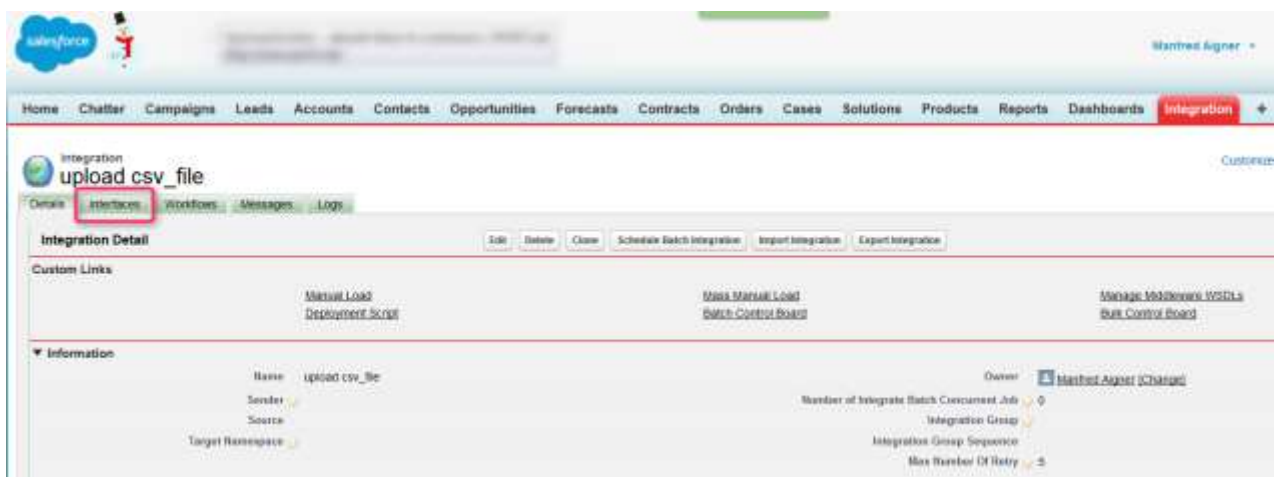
salesforce

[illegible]

Manfred Aigner ▾

Home Chatter Campaigns Leads Accounts Contacts Opportunities Forecasts Contracts Orders Cases Solutions Products Reports Dashboards Integration +

Integration
upload csv_file

Customize

Details Interfaces Workflows Messages Logs

Integration Detail

Edit Delete Clone Schedule Batch Integration Import Integration Export Integration

Custom Links

Manual Load
Deployment Script

Mass Manual Load
Batch Control Board

Manage Middleware WSDLs
Bulk Control Board

▼ Information

Name upload csv_file
Sender
Source
Target Namespace

Owner Manfred Aigner [Change]
Number of Integrate Batch Concurrent Job 0
Integration Group
Integration Group Sequence
Max Number Of Retry 5